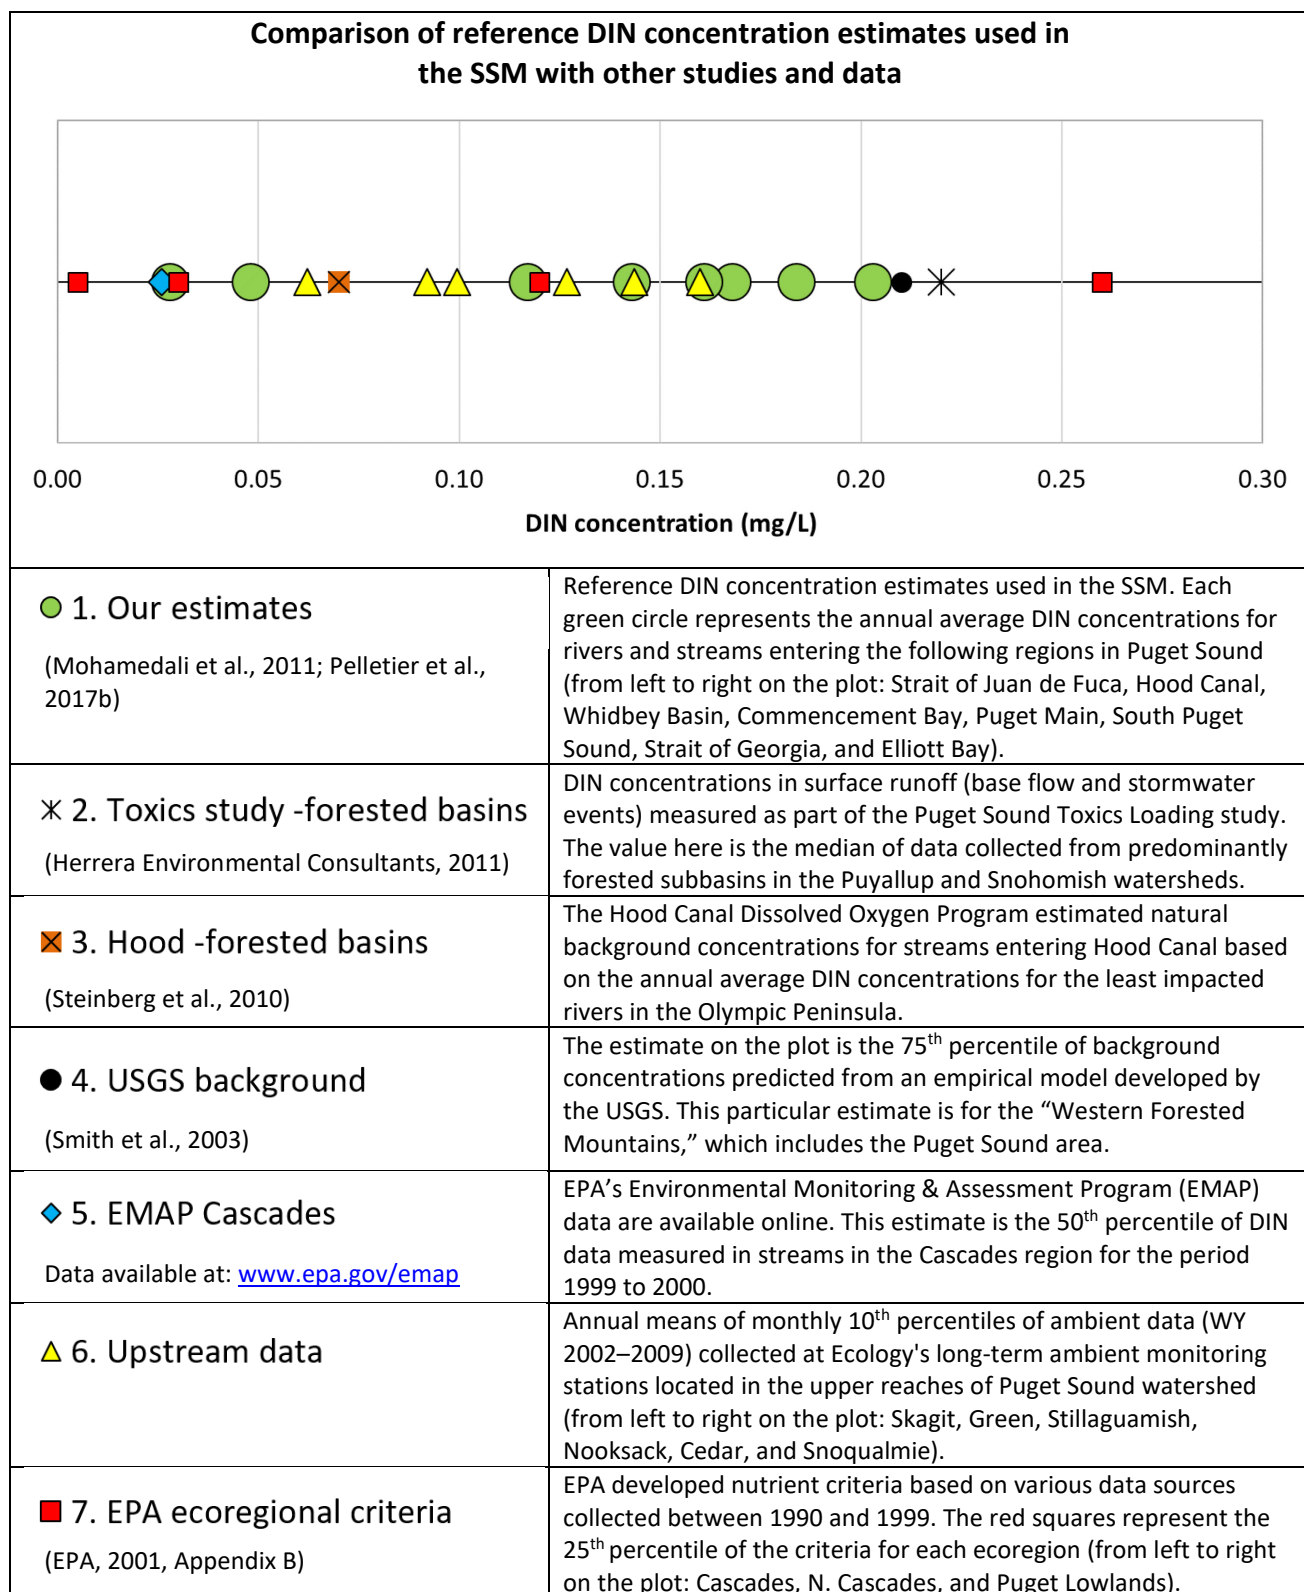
Comparison of reference DIN concentration estimates used in the SSM with other studies and data

0.00 0.05 0.10 0.15 0.20 0.25 0.30

DIN concentration (mg/L)

| 1. Our estimates (Mohamedali et al., 2011; Pelletier et al., 2017b) | Reference DIN concentration estimates used in the SSM. Each green circle represents the annual average DIN concentrations for rivers and streams entering the following regions in Puget Sound (from left to right on the plot: Strait of Juan de Fuca, Hood Canal, Whidbey Basin, Commencement Bay, Puget Main, South Puget Sound, Strait of Georgia, and Elliott Bay). |
|---|---|
| 2. Toxics study -forested basins (Herrera Environmental Consultants, 2011) | DIN concentrations in surface runoff (base flow and stormwater events) measured as part of the Puget Sound Toxics Loading study. The value here is the median of data collected from predominantly forested subbasins in the Puyallup and Snohomish watersheds. |
| 3. Hood -forested basins (Steinberg et al., 2010) | The Hood Canal Dissolved Oxygen Program estimated natural background concentrations for streams entering Hood Canal based on the annual average DIN concentrations for the least impacted rivers in the Olympic Peninsula. |
| 4. USGS background (Smith et al., 2003) | The estimate on the plot is the 75$^{th}$ percentile of background concentrations predicted from an empirical model developed by the USGS. This particular estimate is for the “Western Forested Mountains,” which includes the Puget Sound area. |
| 5. EMAP Cascades Data available at: www.epa.gov/emap | EPA’s Environmental Monitoring & Assessment Program (EMAP) data are available online. This estimate is the 50$^{th}$ percentile of DIN data measured in streams in the Cascades region for the period 1999 to 2000. |
| 6. Upstream data | Annual means of monthly 10$^{th}$ percentiles of ambient data (WY 2002–2009) collected at Ecology's long-term ambient monitoring stations located in the upper reaches of Puget Sound watershed (from left to right on the plot: Skagit, Green, Stillaguamish, Nooksack, Cedar, and Snoqualmie). |
| 7. EPA ecoregional criteria (EPA, 2001, Appendix B) | EPA developed nutrient criteria based on various data sources collected between 1990 and 1999. The red squares represent the 25$^{th}$ percentile of the criteria for each ecoregion (from left to right on the plot: Cascades, N. Cascades, and Puget Lowlands). |